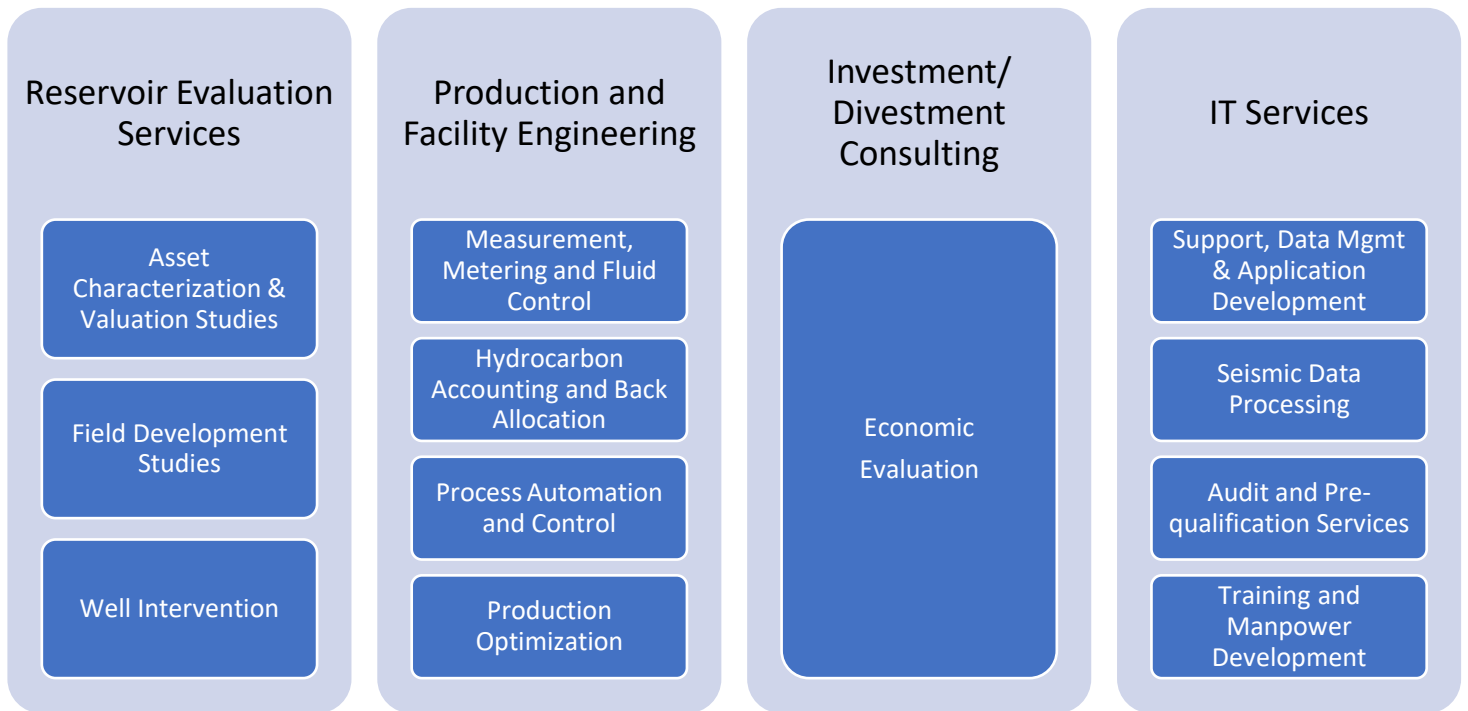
Reservoir Evaluation Services

Asset Characterization & Valuation Studies

Field Development Studies

Well Intervention

Production and Facility Engineering

Measurement, Metering and Fluid Control

Hydrocarbon Accounting and Back Allocation

Process Automation and Control

Production Optimization

Investment/ Divestment Consulting

Economic Evaluation

IT Services

Support, Data Mgmt & Application Development

Seismic Data Processing

Audit and Pre-qualification Services

Training and Manpower Development